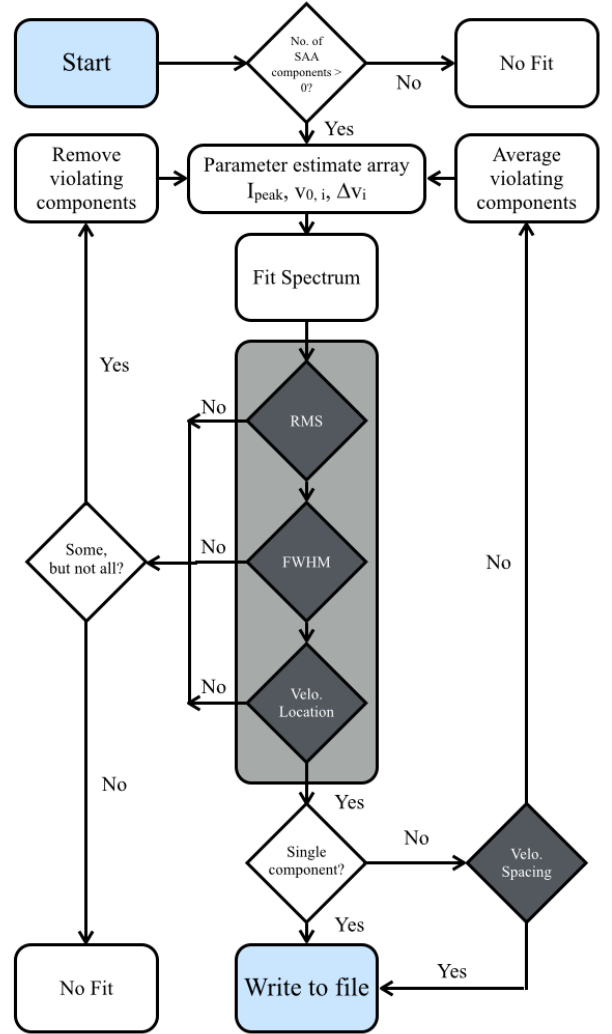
Start

No. of SAA components > 0?

No

No Fit

Yes

Remove violating components

Parameter estimate array $I_{peak}$, $v_{0,\,i}$, $\Delta v_i$

Average violating components

Fit Spectrum

Yes

No

RMS

No

Some, but not all?

FWHM

No

No

Velo. Location

No

Yes

Single component?

No

Velo. Spacing

Yes

Yes

No Fit

Write to file